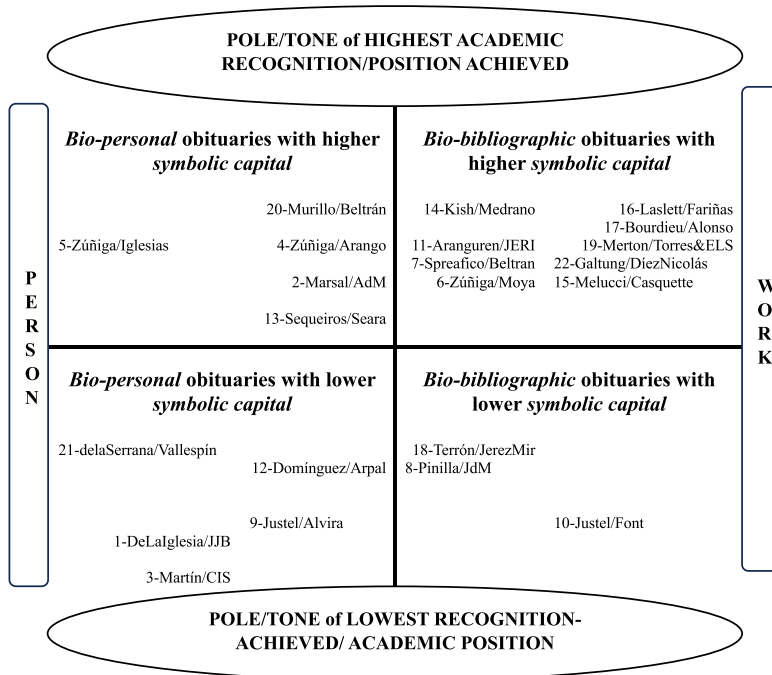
POLE/TONE of HIGHEST ACADEMIC RECOGNITION/POSITION ACHIEVED

PERSON

*Bio-personal* obituaries with higher *symbolic capital*

20-Murillo/Beltrán
5-Zúñiga/Iglesias
4-Zúñiga/Arango
2-Marsal/AdM
13-Sequeiros/Seara

*Bio-bibliographic* obituaries with higher *symbolic capital*

14-Kish/Medrano
16-Laslett/Fariñas
17-Bourdieu/Alonso
11-Aranguren/JERI
19-Merton/Torres&ELS
7-Spreafico/Beltran
22-Galtung/DíezNicolás
6-Zúñiga/Moya
15-Melucci/Casquette

WORK

*Bio-personal* obituaries with lower *symbolic capital*

21-delaSerrana/Vallespín
12-Domínguez/Arpal
9-Justel/Alvira
1-DeLaIglesia/JJB
3-Martín/CIS

*Bio-bibliographic* obituaries with lower *symbolic capital*

18-Terrón/JerezMir
8-Pinilla/JdM
10-Justel/Font

POLE/TONE of LOWEST RECOGNITION-ACHIEVED/ ACADEMIC POSITION